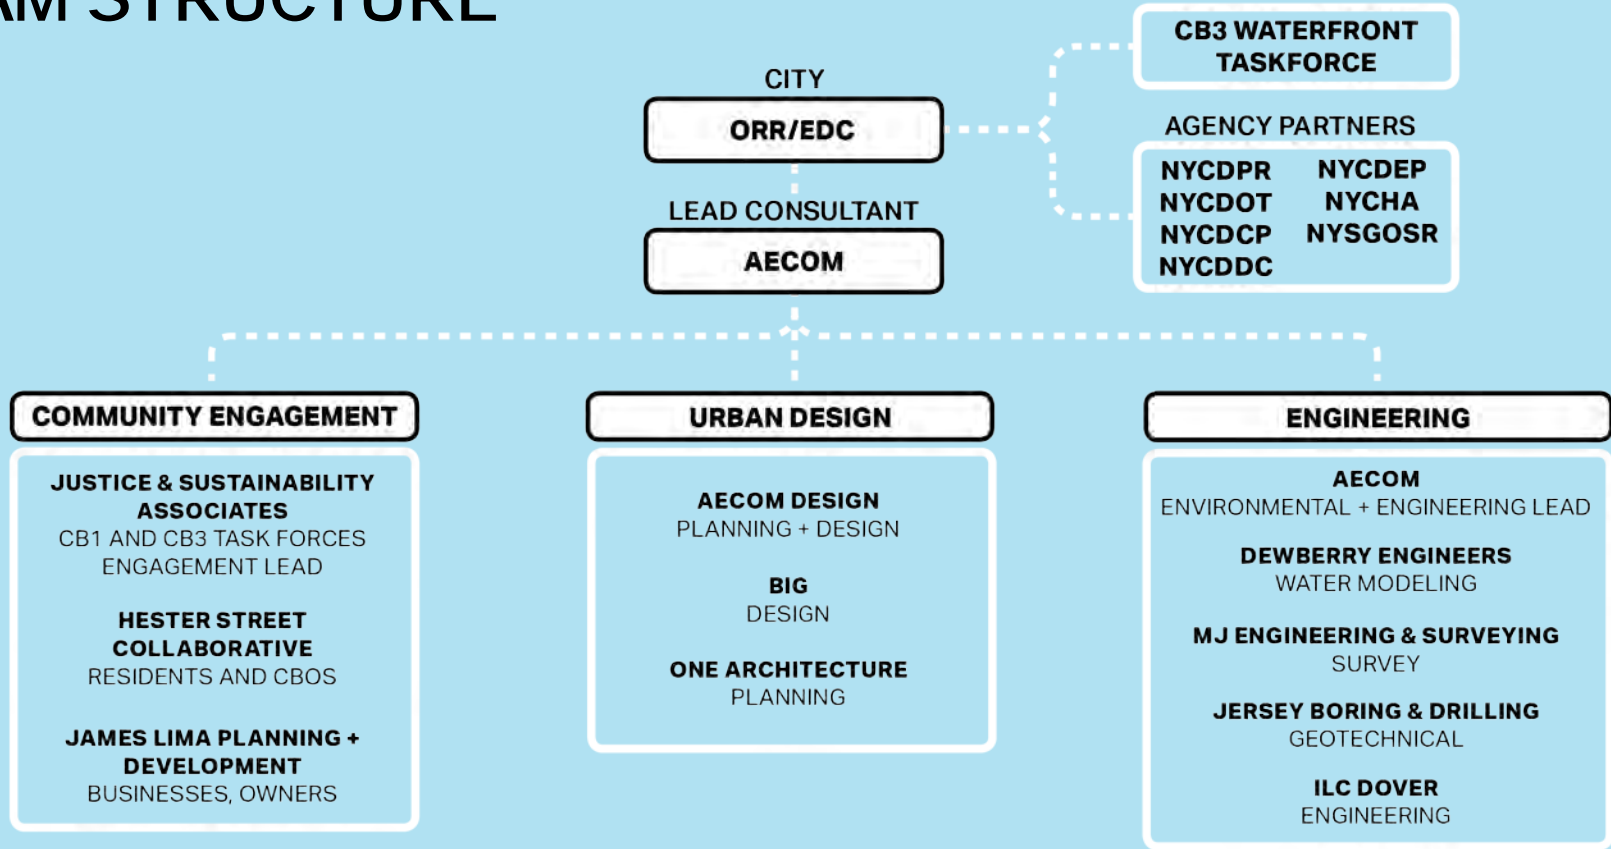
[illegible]M STRUCTURE

CITY

ORR/EDC

LEAD CONSULTANT

AECOM

CB3 WATERFRONT TASKFORCE

AGENCY PARTNERS

NYCDPR
NYCDOT
NYCDCP
NYCDDC

NYCDEP
NYCHA
NYSGOSR

COMMUNITY ENGAGEMENT

JUSTICE & SUSTAINABILITY ASSOCIATES
CB1 AND CB3 TASK FORCES ENGAGEMENT LEAD

HESTER STREET COLLABORATIVE
RESIDENTS AND CBOS

JAMES LIMA PLANNING + DEVELOPMENT
BUSINESSES, OWNERS

URBAN DESIGN

AECOM DESIGN
PLANNING + DESIGN

BIG
DESIGN

ONE ARCHITECTURE
PLANNING

ENGINEERING

AECOM
ENVIRONMENTAL + ENGINEERING LEAD

DEWBERRY ENGINEERS
WATER MODELING

MJ ENGINEERING & SURVEYING
SURVEY

JERSEY BORING & DRILLING
GEOTECHNICAL

ILC DOVER
ENGINEERING